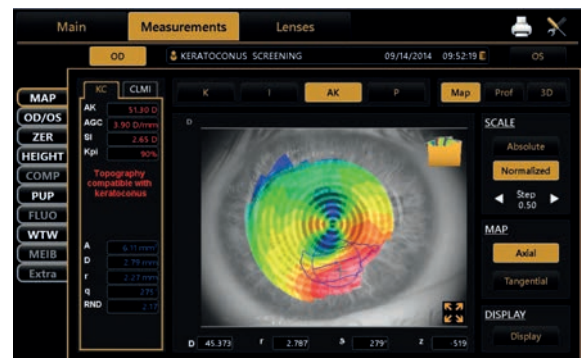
Main Measurements Lenses

OD KERATOCONUS SCREENING 09/14/2014 09:52:19 OS

MAP
OD/OS
ZER
HEIGHT
COMP
PUP
FLUO
WTW
MEIB
Extra

KC CLMI

| AK | 51.30 D |
|---|---|
| AGC | 3.90 D/mm |
| SI | 2.65 D |
| Kpi | 90% |

Topography compatible with keratoconus

| A | 6.11 mm |
|---|---|
| D | 2.79 mm |
| r | 2.27 mm |
| q | 275 |
| RND | 2.17 |

K I AK P

Map Prof 3D

D

SCALE
Absolute
Normalized
Step 0.50

MAP
Axial
Tangential

DISPLAY
Display

D 45.373 r 2.787 279° z -519